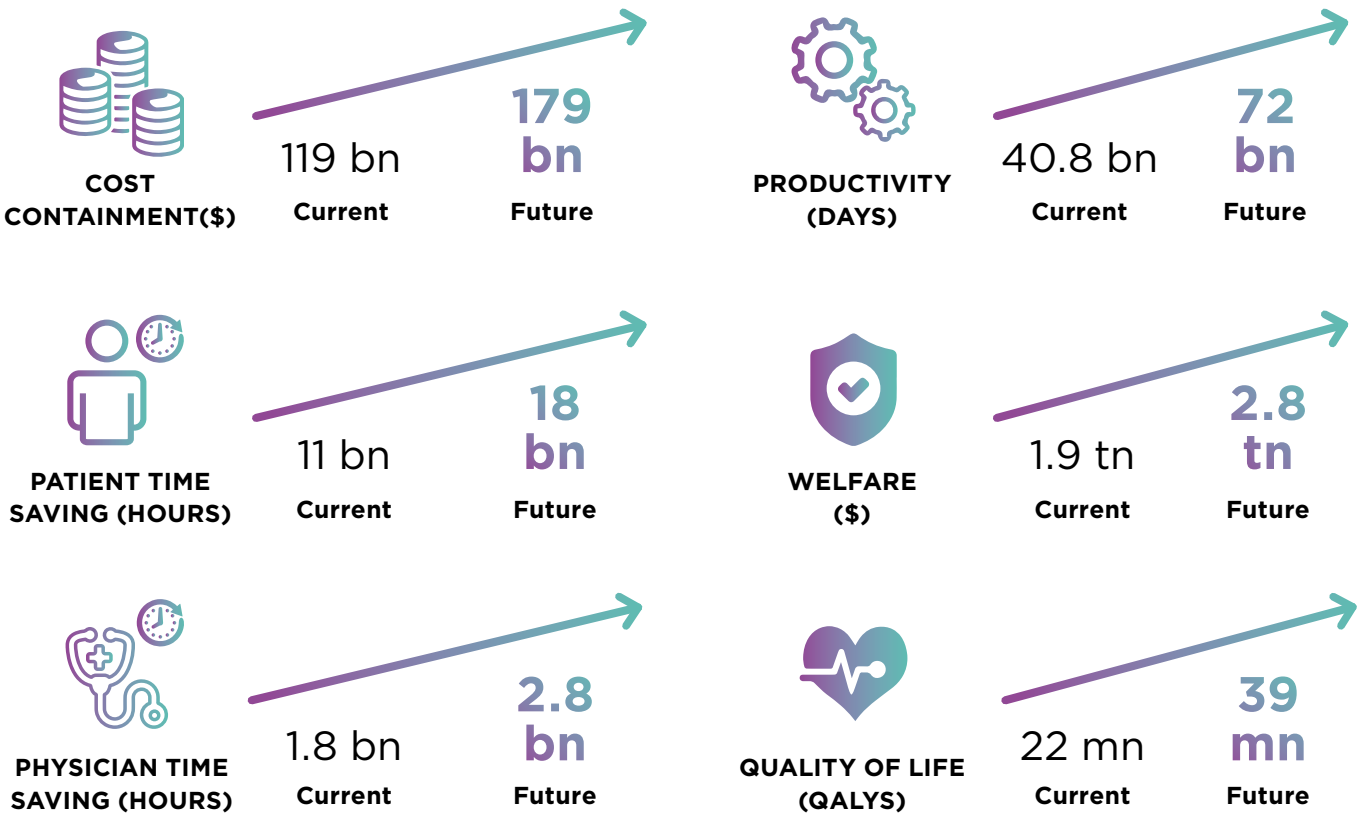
COST CONTAINMENT($)

119 bn
Current

179 bn
Future

PRODUCTIVITY (DAYS)

40.8 bn
Current

72 bn
Future

PATIENT TIME SAVING (HOURS)

11 bn
Current

18 bn
Future

WELFARE ($)

1.9 tn
Current

2.8 tn
Future

PHYSICIAN TIME SAVING (HOURS)

1.8 bn
Current

2.8 bn
Future

QUALITY OF LIFE (QALYS)

22 mn
Current

39 mn
Future